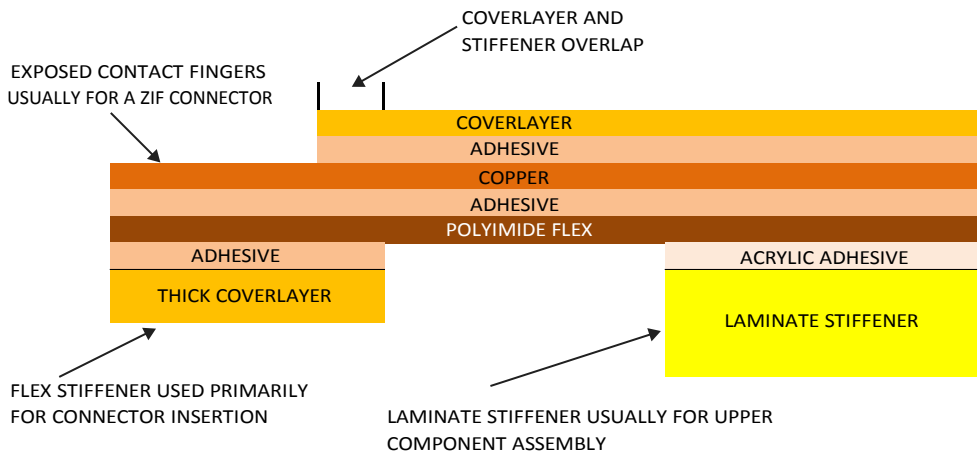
COVERLAYER AND STIFFENER OVERLAP

EXPOSED CONTACT FINGERS USUALLY FOR A ZIF CONNECTOR

COVERLAYER

ADHESIVE

COPPER

ADHESIVE

POLYIMIDE FLEX

ADHESIVE

THICK COVERLAYER

ACRYLIC ADHESIVE

LAMINATE STIFFENER

FLEX STIFFENER USED PRIMARILY FOR CONNECTOR INSERTION

LAMINATE STIFFENER USUALLY FOR UPPER COMPONENT ASSEMBLY